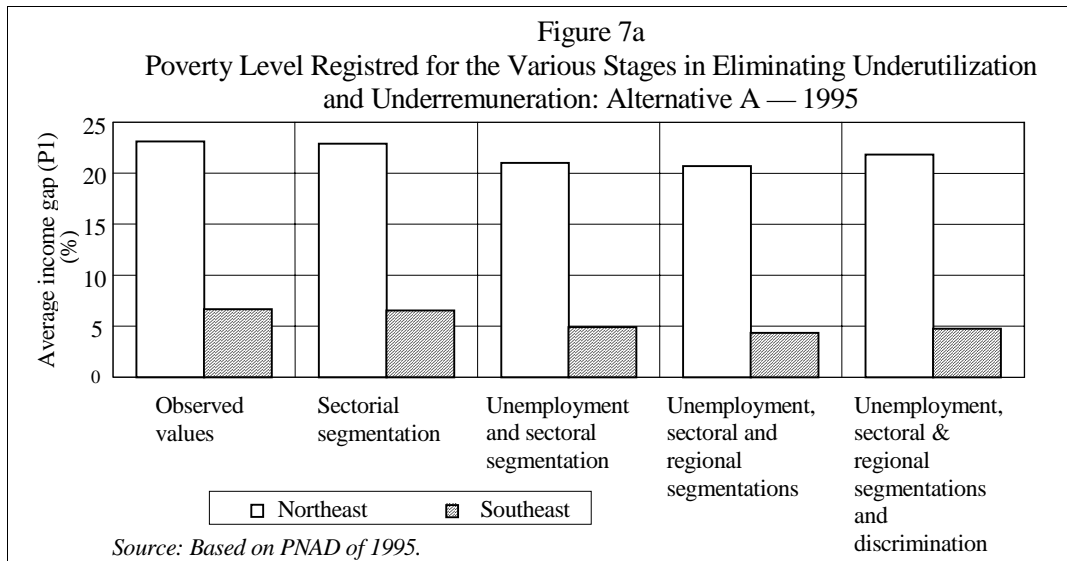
Figure 7a
Poverty Level Registred for the Various Stages in Eliminating Underutilization and Underremuneration: Alternative A — 1995

Average income gap (P1) (%)

25
20
15
10
5
0

Observed values

Sectorial segmentation

Unemployment and sectoral segmentation

Unemployment, sectoral and regional segmentations

Unemployment, sectoral & regional segmentations and discrimination

□ Northeast ▨ Southeast

Source: Based on PNAD of 1995.